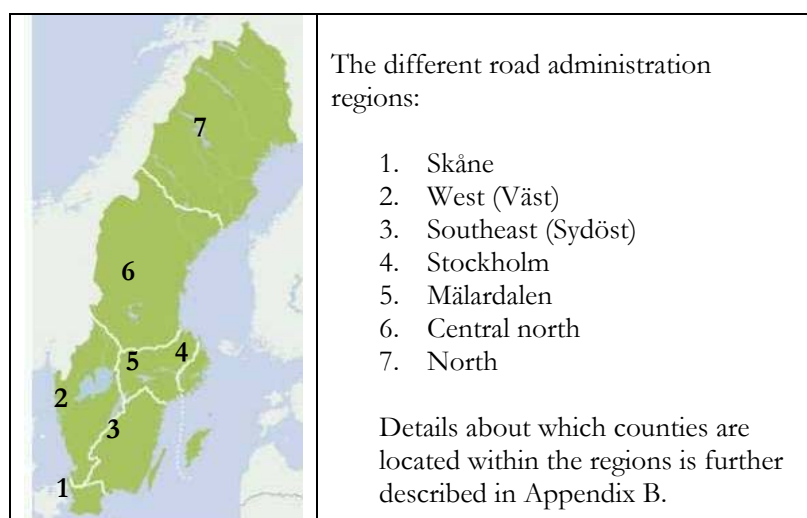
7

6

5 4

2

3

1

The different road administration regions:

1. Skåne
2. West (Väst)
3. Southeast (Sydöst)
4. Stockholm
5. Mälardalen
6. Central north
7. North

Details about which counties are located within the regions is further described in Appendix B.